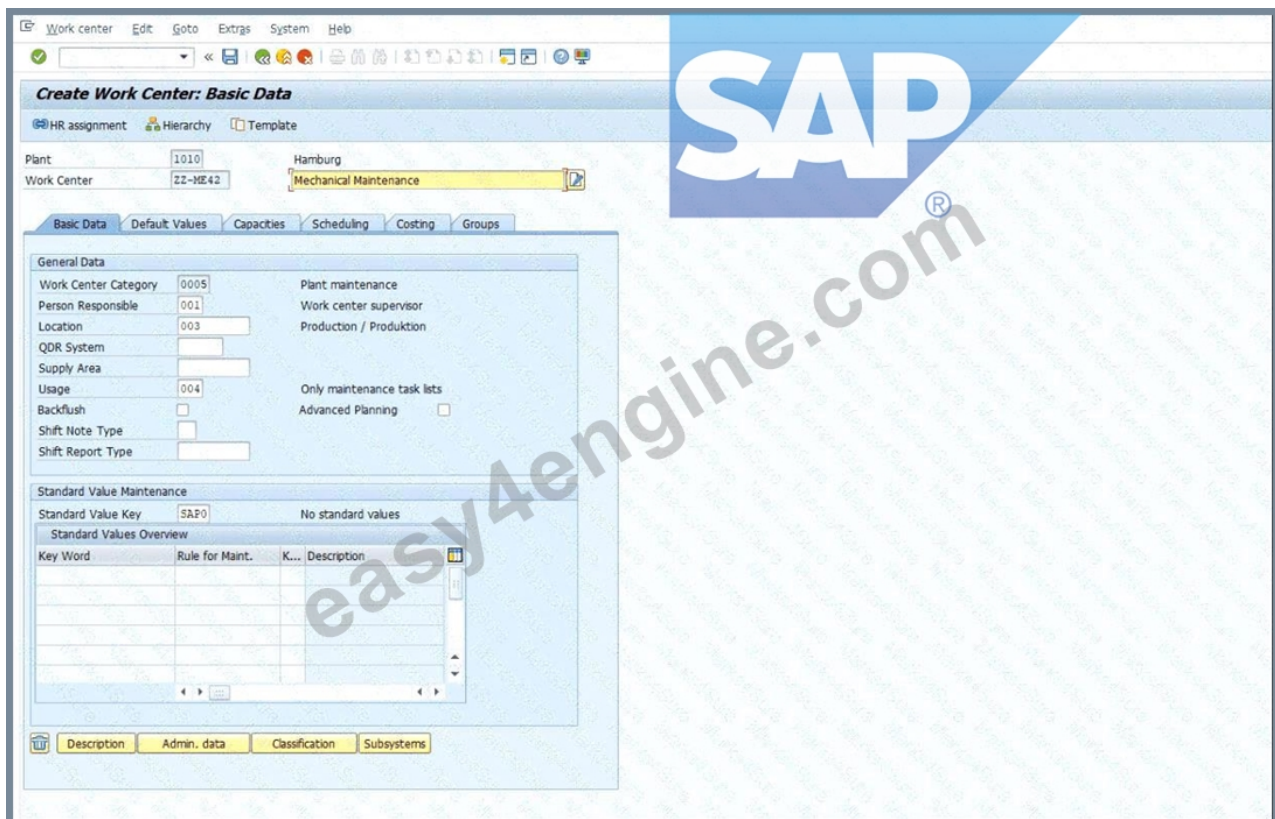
Work center Edit Goto Extras System Help

Create Work Center: Basic Data

HR assignment Hierarchy Template

Plant 1010 Hamburg
Work Center ZZ-ME42 Mechanical Maintenance

Basic Data | Default Values | Capacities | Scheduling | Costing | Groups

General Data
Work Center Category 0005 Plant maintenance
Person Responsible 001 Work center supervisor
Location 003 Production / Produktion
QDR System
Supply Area
Usage 004 Only maintenance task lists
Backflush Advanced Planning
Shift Note Type
Shift Report Type

Standard Value Maintenance
Standard Value Key SAP0 No standard values
Standard Values Overview

| Key Word | Rule for Maint. | K... | Description |
|---|---|---|---|
| | | | |

Description Admin. data Classification Subsystems

SAP®

easy4engine.com